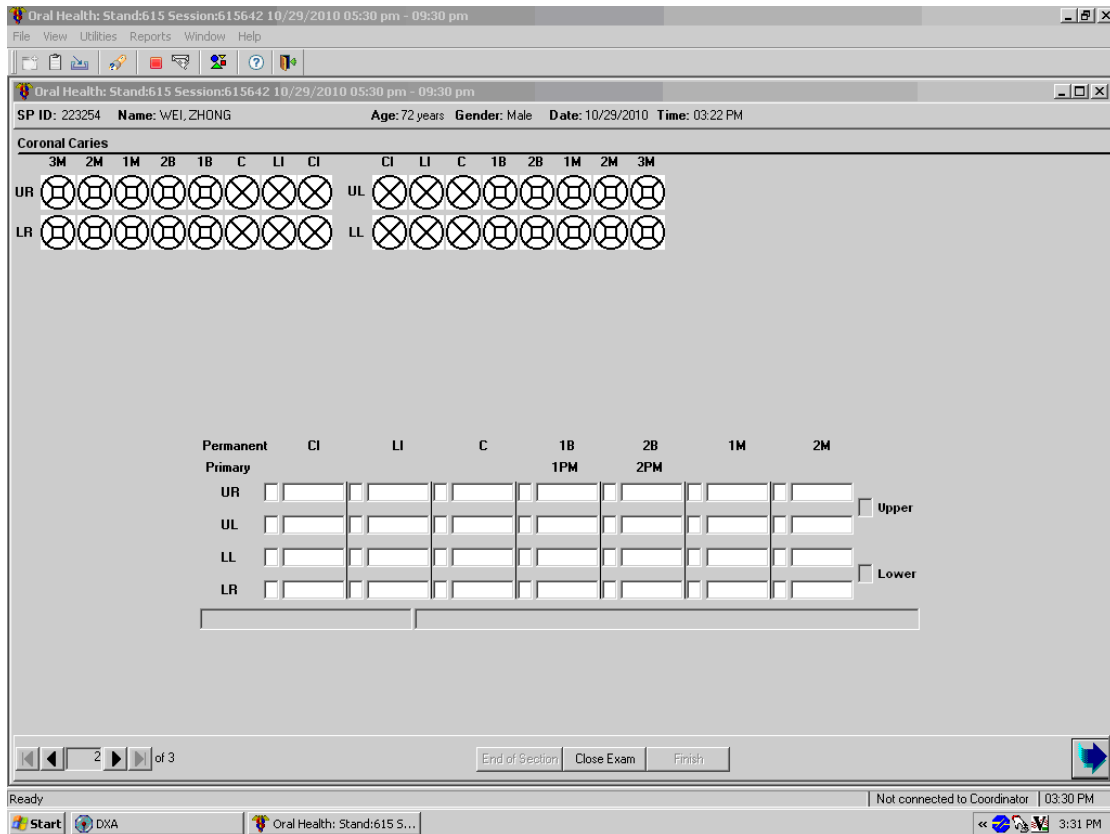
Oral Health: Stand:615 Session:615642 10/29/2010 05:30 pm - 09:30 pm

File View Utilities Reports Window Help

Oral Health: Stand:615 Session:615642 10/29/2010 05:30 pm - 09:30 pm

SP ID: 223254 Name: WEI, ZHONG Age: 72 years Gender: Male Date: 10/29/2010 Time: 03:22 PM

Coronal Caries

3M 2M 1M 2B 1B C LI CI CI LI C 1B 2B 1M 2M 3M

UR UL

LR LL

| Permanent | CI | LI | C | 1B | 2B | 1M | 2M |
|---|---|---|---|---|---|---|---|
| Primary | | | | 1PM | 2PM | | |
| UR | | | | | | | |
| UL | | | | | | | |
| LL | | | | | | | |
| LR | | | | | | | |

Upper

Lower

2 of 3

End of Section Close Exam Finish

Ready

Not connected to Coordinator 03:30 PM

Start DXA Oral Health: Stand:615 S... 3:31 PM